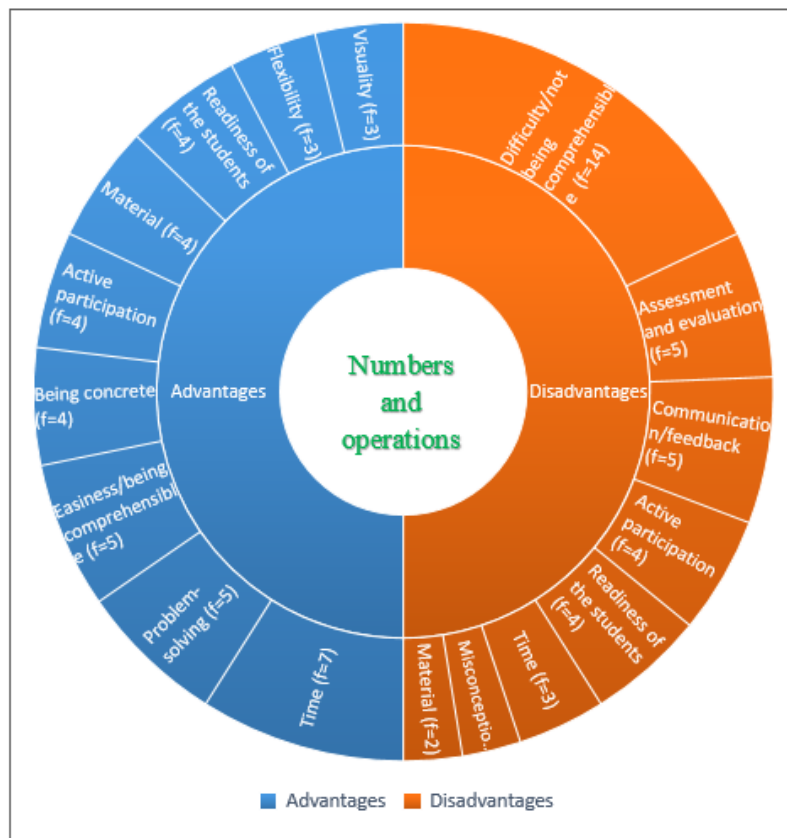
Numbers and operations

Advantages

Visuality (f=3)

Flexibility (f=3)

Readiness of the students (f=4)

Material (f=4)

Active participation (f=4)

Being concrete (f=4)

Easiness/being comprehensibl e (f=5)

Problem-solving (f=5)

Time (f=7)

Disadvantages

Difficulty/not being comprehensibl e (f=14)

Assessment and evaluation (f=5)

Communicatio n/feedback (f=5)

Active participation (f=4)

Readiness of the students (f=4)

Time (f=3)

Misconceptio...

Material (f=2)

Advantages Disadvantages